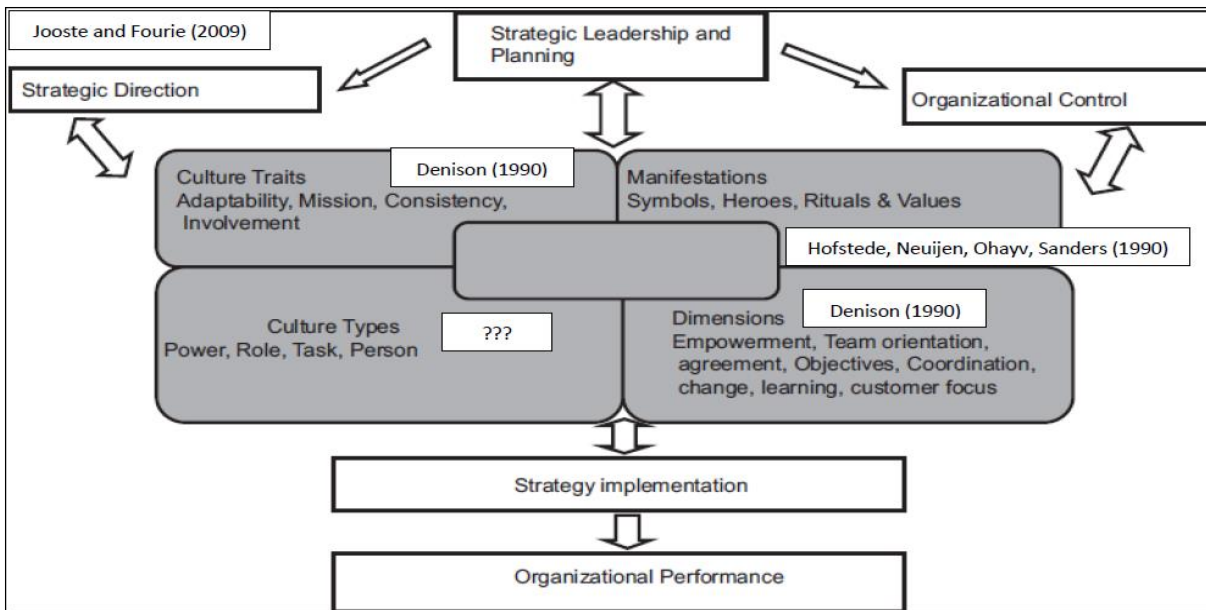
Jooste and Fourie (2009)

Strategic Leadership and Planning

Strategic Direction

Organizational Control

Culture Traits
Adaptability, Mission, Consistency, Involvement

Denison (1990)

Manifestations
Symbols, Heroes, Rituals & Values

Hofstede, Neuijen, Ohayv, Sanders (1990)

Culture Types
Power, Role, Task, Person

???

Denison (1990)

Dimensions
Empowerment, Team orientation, agreement, Objectives, Coordination, change, learning, customer focus

Strategy implementation

Organizational Performance